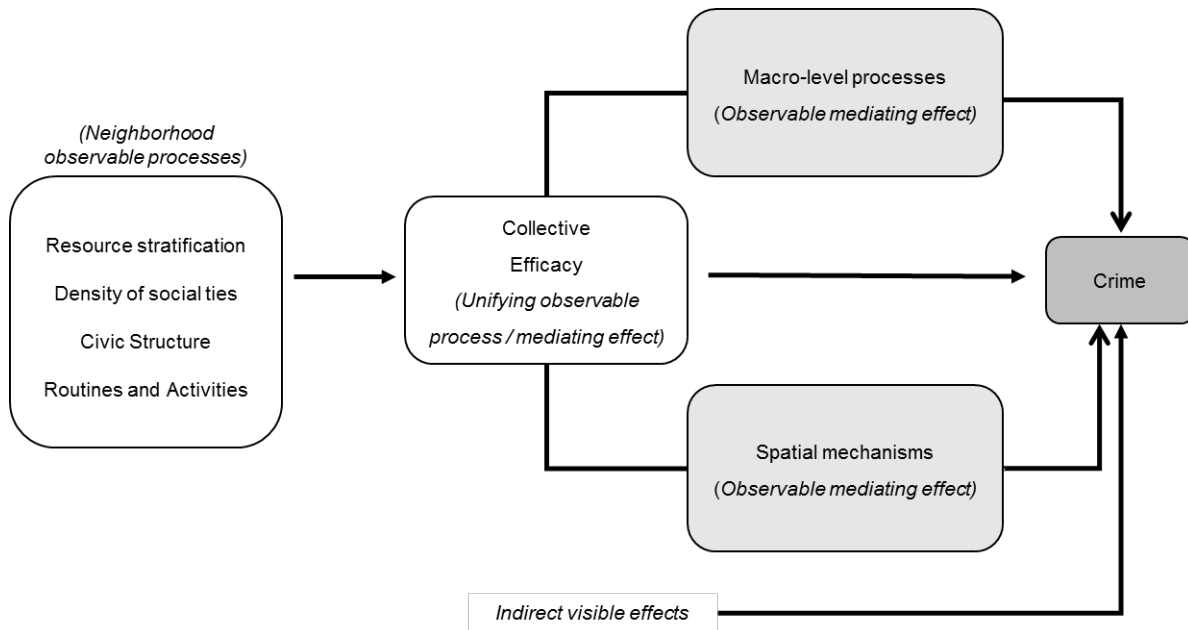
(Neighborhood observable processes)

Resource stratification

Density of social ties

Civic Structure

Routines and Activities

Collective Efficacy (Unifying observable process / mediating effect)

Macro-level processes (Observable mediating effect)

Spatial mechanisms (Observable mediating effect)

Crime

Indirect visible effects